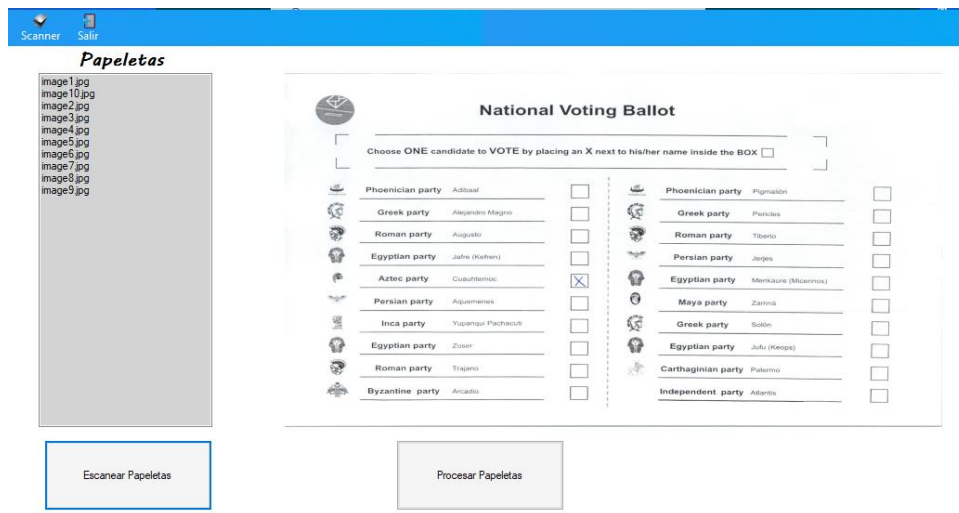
Scanner Salir

Papeletas

image1.jpg
image10.jpg
image2.jpg
image3.jpg
image4.jpg
image5.jpg
image6.jpg
image7.jpg
image8.jpg
image9.jpg

National Voting Ballot

Choose ONE candidate to VOTE by placing an X next to his/her name inside the BOX

Phoenician party Adibaal
Greek party Alejandro Magno
Roman party Augusto
Egyptian party Jafre (Kefren)
Aztec party Cuauhtemoc X
Persian party Aquemenes
Inca party Yupanqui Pachacuti
Egyptian party Zoser
Roman party Trajano
Byzantine party Arcadio

Phoenician party Pigmalion
Greek party Pericles
Roman party Tiberio
Persian party Jerjes
Egyptian party Menkaure (Micerinos)
Maya party Zamná
Greek party Solón
Egyptian party Jufu (Keops)
Carthaginian party Palermo
Independent party Atlantis

Escanear Papeletas

Procesar Papeletas